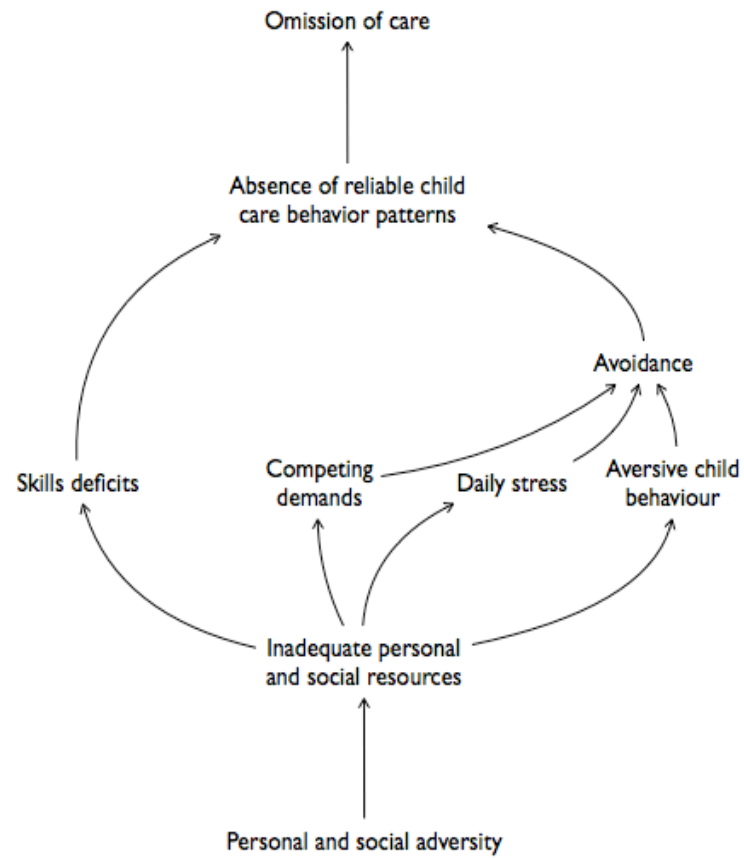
Omission of care

Absence of reliable child care behavior patterns

Avoidance

Skills deficits

Competing demands

Daily stress

Aversive child behaviour

Inadequate personal and social resources

Personal and social adversity